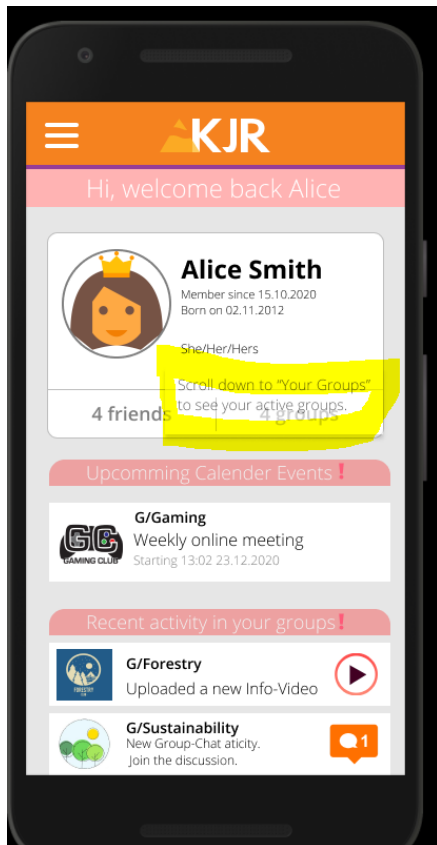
KJR

Hi, welcome back Alice

Alice Smith
Member since 15.10.2020
Born on 02.11.2012

She/Her/Hers

Scroll down to "Your Groups" to see your active groups.

4 friends
4 groups

Upcomming Calender Events !

GC
GAMING CLUB
G/Gaming
Weekly online meeting
Starting 13:02 23.12.2020

Recent activity in your groups !

FORESTRY
G/Forestry
Uploaded a new Info-Video

G/Sustainability
New Group-Chat aticity.
Join the discussion.
1